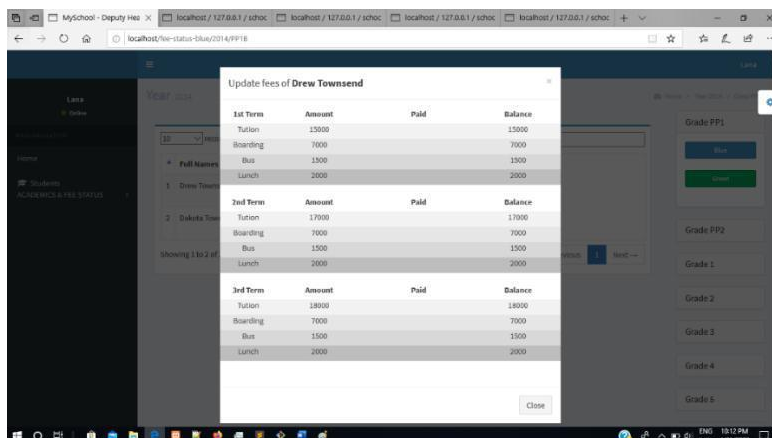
MySchool - Deputy Hea × localhost / 127.0.0.1 / schoc localhost / 127.0.0.1 / schoc localhost / 127.0.0.1 / schoc localhost / 127.0.0.1 / schoc +

localhost/fee-status-blue/2014/PP1B

Lana
Online

Home
Students
ACADEMICS & FEE STATUS

Year

Full Names
1 Drew Town
2 Dakota Tow

Showing 1 to 2 of

Grade PP1
Blue
Green
Grade PP2
Grade 1
Grade 2
Grade 3
Grade 4
Grade 5

Next →

Update fees of **Drew Townsend**

×

| 1st Term | Amount | Paid | Balance |
|---|---|---|---|
| Tution | 15000 | | 15000 |
| Boarding | 7000 | | 7000 |
| Bus | 1500 | | 1500 |
| Lunch | 2000 | | 2000 |

| 2nd Term | Amount | Paid | Balance |
|---|---|---|---|
| Tution | 17000 | | 17000 |
| Boarding | 7000 | | 7000 |
| Bus | 1500 | | 1500 |
| Lunch | 2000 | | 2000 |

| 3rd Term | Amount | Paid | Balance |
|---|---|---|---|
| Tution | 18000 | | 18000 |
| Boarding | 7000 | | 7000 |
| Bus | 1500 | | 1500 |
| Lunch | 2000 | | 2000 |

Close

ENG 10:12 PM